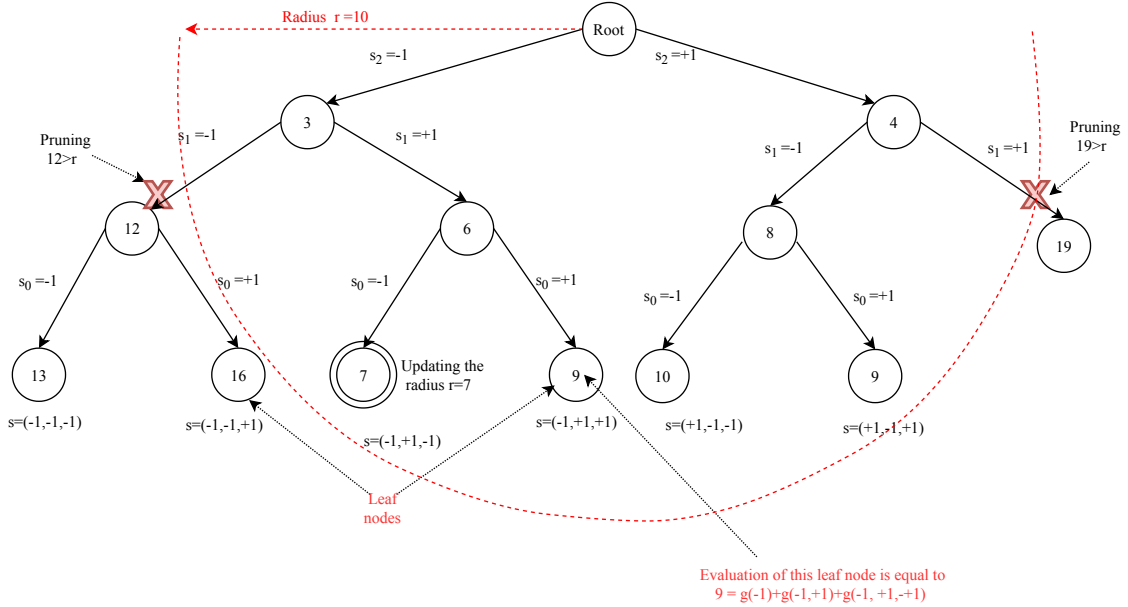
Radius r =10

Root

$s_2$ =-1

$s_2$ =+1

3

4

$s_1$ =-1

$s_1$ =+1

$s_1$ =-1

$s_1$ =+1

Pruning 12>r

Pruning 19>r

12

6

8

19

$s_0$ =-1

$s_0$ =+1

$s_0$ =-1

$s_0$ =+1

$s_0$ =-1

$s_0$ =+1

13

16

7

Updating the radius r=7

9

10

9

s=(-1,-1,-1)

s=(-1,-1,+1)

s=(-1,+1,-1)

s=(-1,+1,+1)

s=(+1,-1,-1)

s=(+1,-1,+1)

Leaf nodes

Evaluation of this leaf node is equal to 9 = g(-1)+g(-1,+1)+g(-1, +1,-+1)